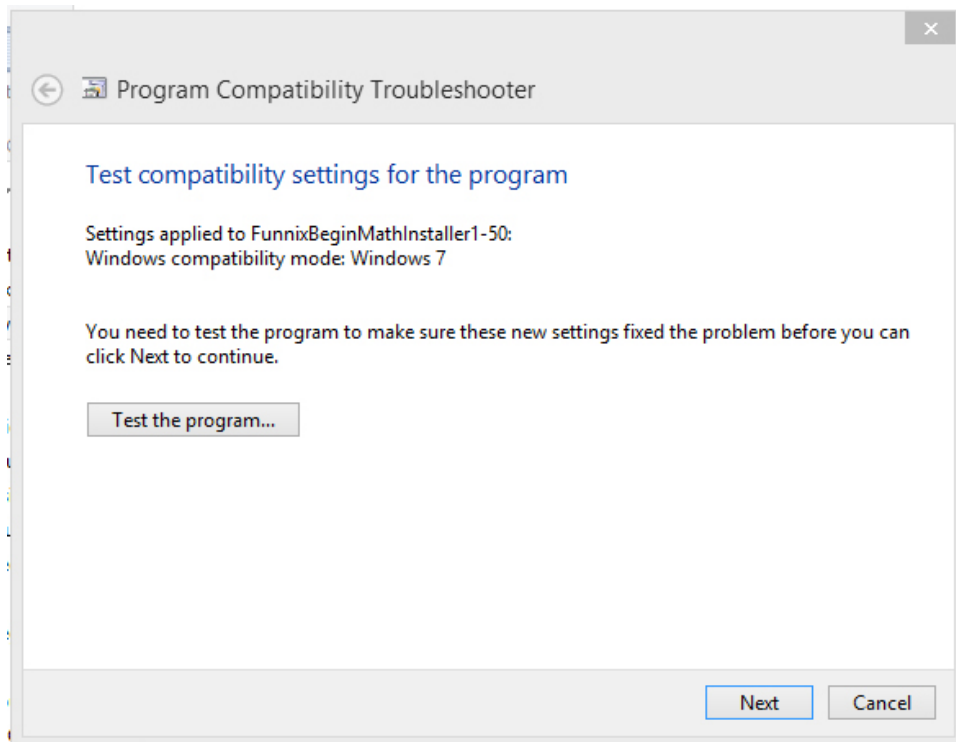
Program Compatibility Troubleshooter

Test compatibility settings for the program

Settings applied to FunnixBeginMathInstaller1-50:
Windows compatibility mode: Windows 7

You need to test the program to make sure these new settings fixed the problem before you can click Next to continue.

Test the program...

Next

Cancel